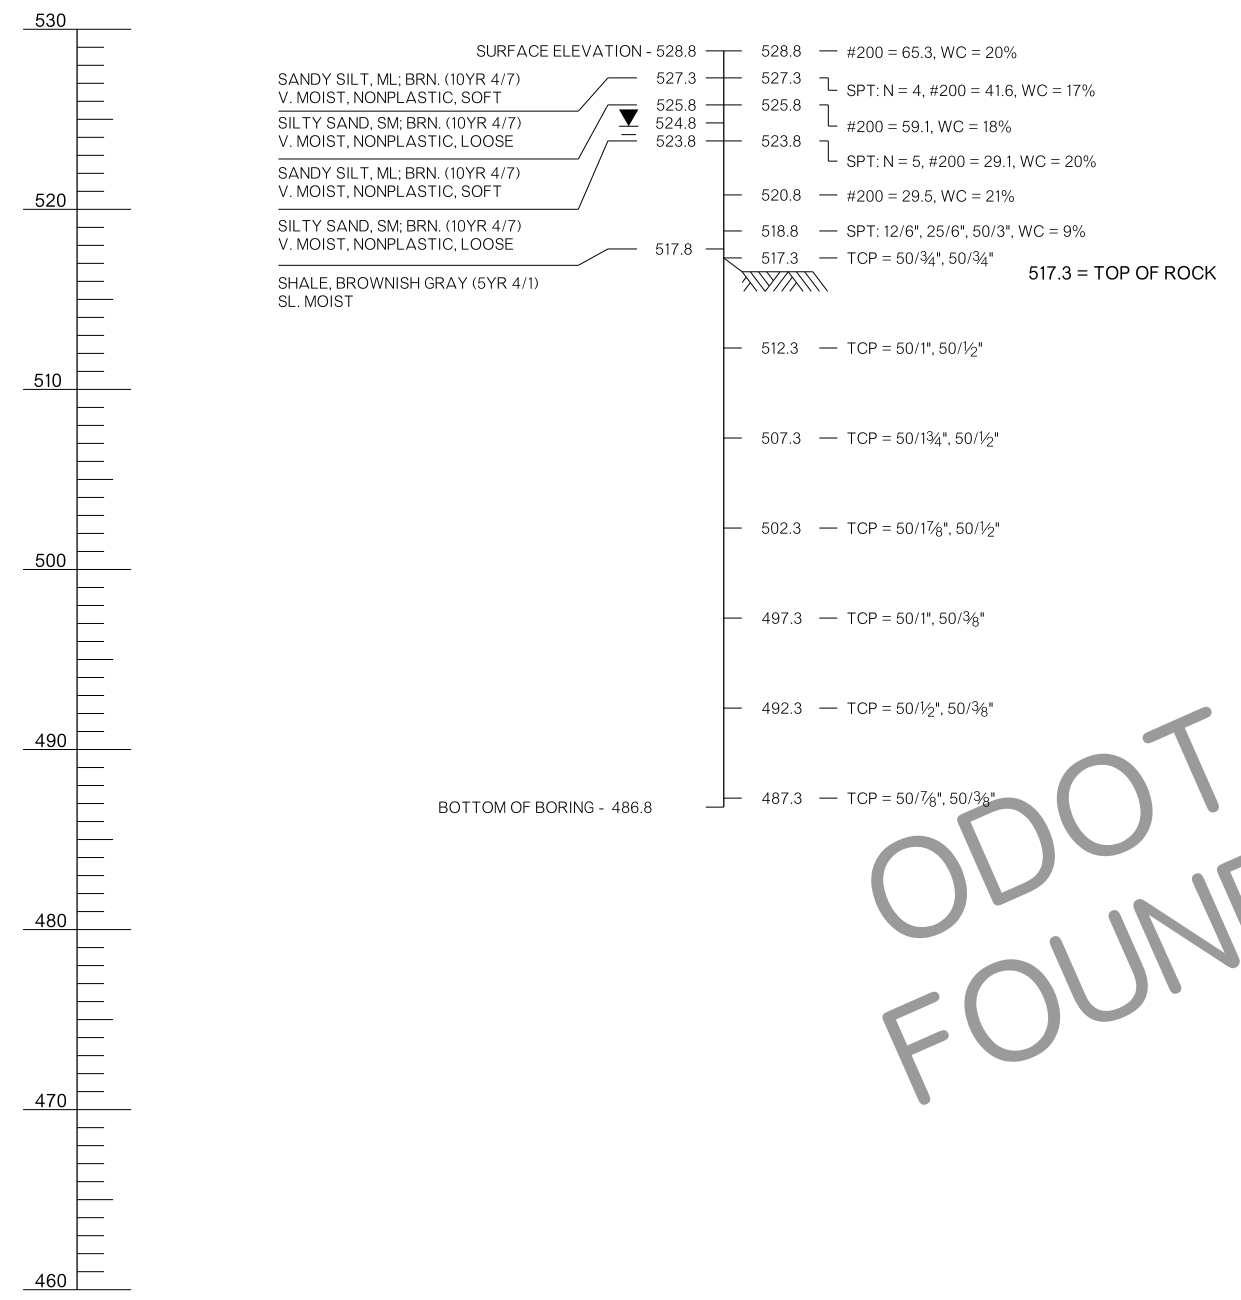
530

520

510

500

490

480

470

460

SURFACE ELEVATION - 528.8

SANDY SILT, ML; BRN. (10YR 4/7)
V. MOIST, NONPLASTIC, SOFT

SILTY SAND, SM; BRN. (10YR 4/7)
V. MOIST, NONPLASTIC, LOOSE

SANDY SILT, ML; BRN. (10YR 4/7)
V. MOIST, NONPLASTIC, SOFT

SILTY SAND, SM; BRN. (10YR 4/7)
V. MOIST, NONPLASTIC, LOOSE

SHALE, BROWNISH GRAY (5YR 4/1)
SL. MOIST

527.3
525.8
524.8
523.8
517.8

BOTTOM OF BORING - 486.8

528.8 — #200 = 65.3, WC = 20%
527.3 — SPT: N = 4, #200 = 41.6, WC = 17%
525.8 — #200 = 59.1, WC = 18%
523.8 — SPT: N = 5, #200 = 29.1, WC = 20%
520.8 — #200 = 29.5, WC = 21%
518.8 — SPT: 12/6", 25/6", 50/3", WC = 9%
517.3 — TCP = 50/¾", 50/¾"

517.3 = TOP OF ROCK

512.3 — TCP = 50/1", 50/½"
507.3 — TCP = 50/1¾", 50/½"
502.3 — TCP = 50/1⅞", 50/½"
497.3 — TCP = 50/1", 50/⅜"
492.3 — TCP = 50/½", 50/⅜"
487.3 — TCP = 50/⅞", 50/⅜"

ODOT
FOUN